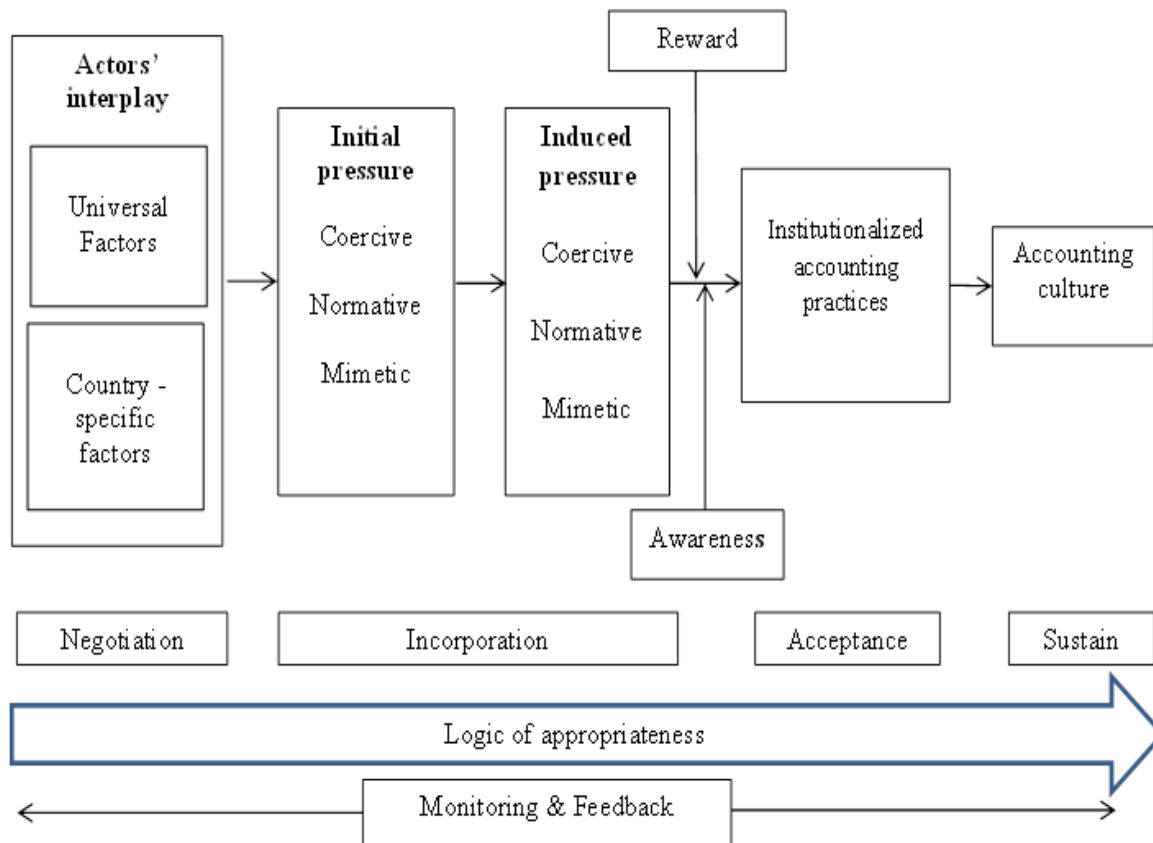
Actors' interplay

Universal Factors

Country - specific factors

Initial pressure

Coercive

Normative

Mimetic

Induced pressure

Coercive

Normative

Mimetic

Reward

Awareness

Institutionalized accounting practices

Accounting culture

Negotiation

Incorporation

Acceptance

Sustain

Logic of appropriateness

Monitoring & Feedback